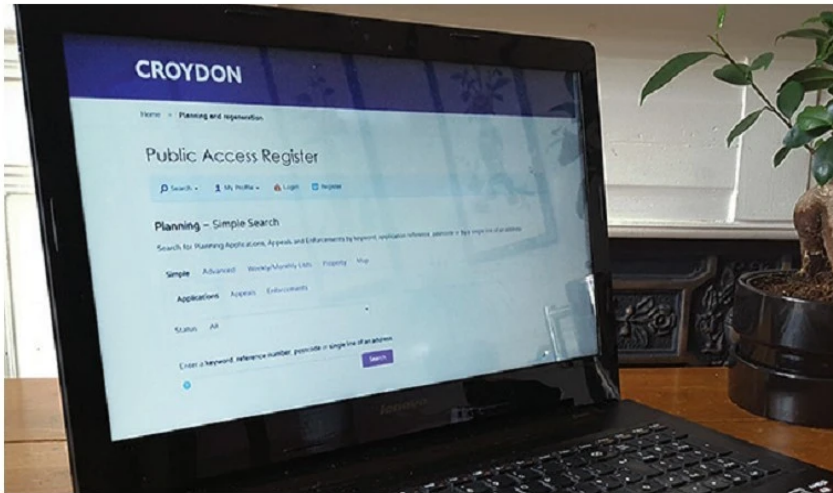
CROYDON

Home > Planning and regeneration

Public Access Register

Search • My Profile • Login Register

Planning – Simple Search

Search for Planning Applications, Appeals and Enforcements by keyword, application reference, postcode or by a single line of an address

Simple Advanced Weekly/Monthly Lists Property Map

Applications Appeals Enforcements

Status All

Enter a keyword, reference number, postcode or single line of an address

Search

lenovo